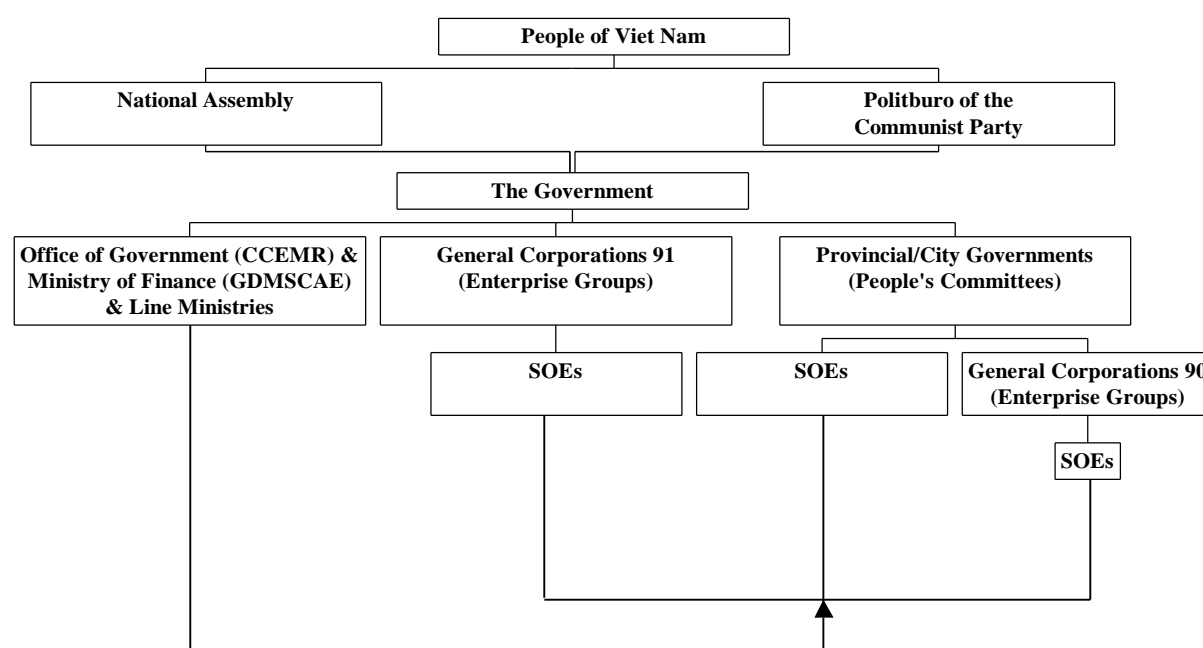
People of Viet Nam

National Assembly

Politburo of the Communist Party

The Government

Office of Government (CCEMR) & Ministry of Finance (GDMSCAE) & Line Ministries

General Corporations 91 (Enterprise Groups)

Provincial/City Governments (People's Committees)

SOEs

SOEs

General Corporations 9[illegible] (Enterprise Groups)

SOEs